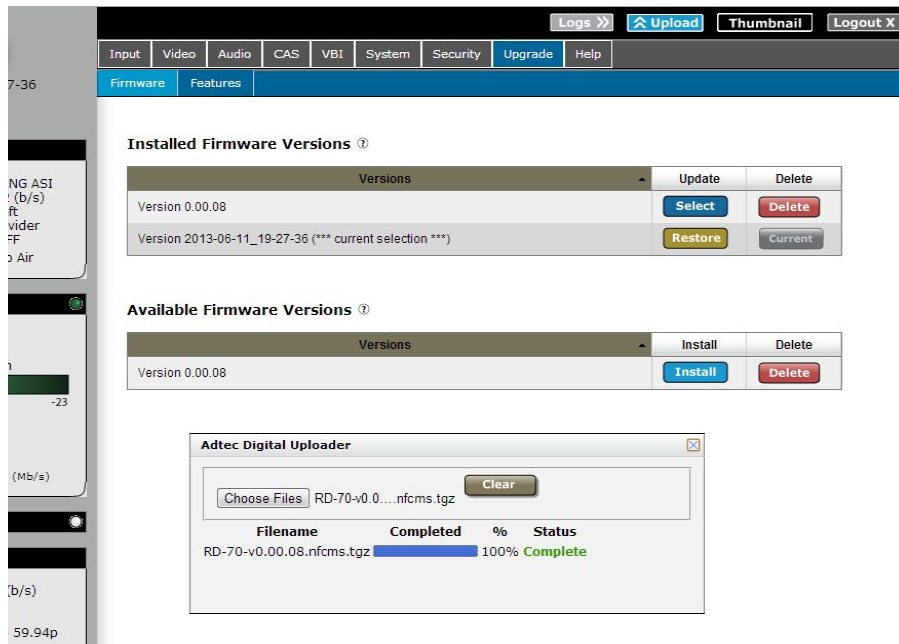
Logs » Upload Thumbnail Logout X

Input Video Audio CAS VBI System Security Upgrade Help

Firmware Features

7-36

NG ASI
(b/s)
ft
vider
FF
Air

n
-23

(Mb/s)

(b/s)

59.94p

Installed Firmware Versions ⑦

| Versions | Update | Delete |
|---|---|---|
| Version 0.00.08 | Select | Delete |
| Version 2013-06-11_19-27-36 (*** current selection ***) | Restore | Current |

Available Firmware Versions ⑦

| Versions | Install | Delete |
|---|---|---|
| Version 0.00.08 | Install | Delete |

Adtec Digital Uploader

Choose Files RD-70-v0.0....nfcms.tgz Clear

| Filename | Completed | % | Status |
|---|---|---|---|
| RD-70-v0.00.08.nfcms.tgz | | 100% | Complete |